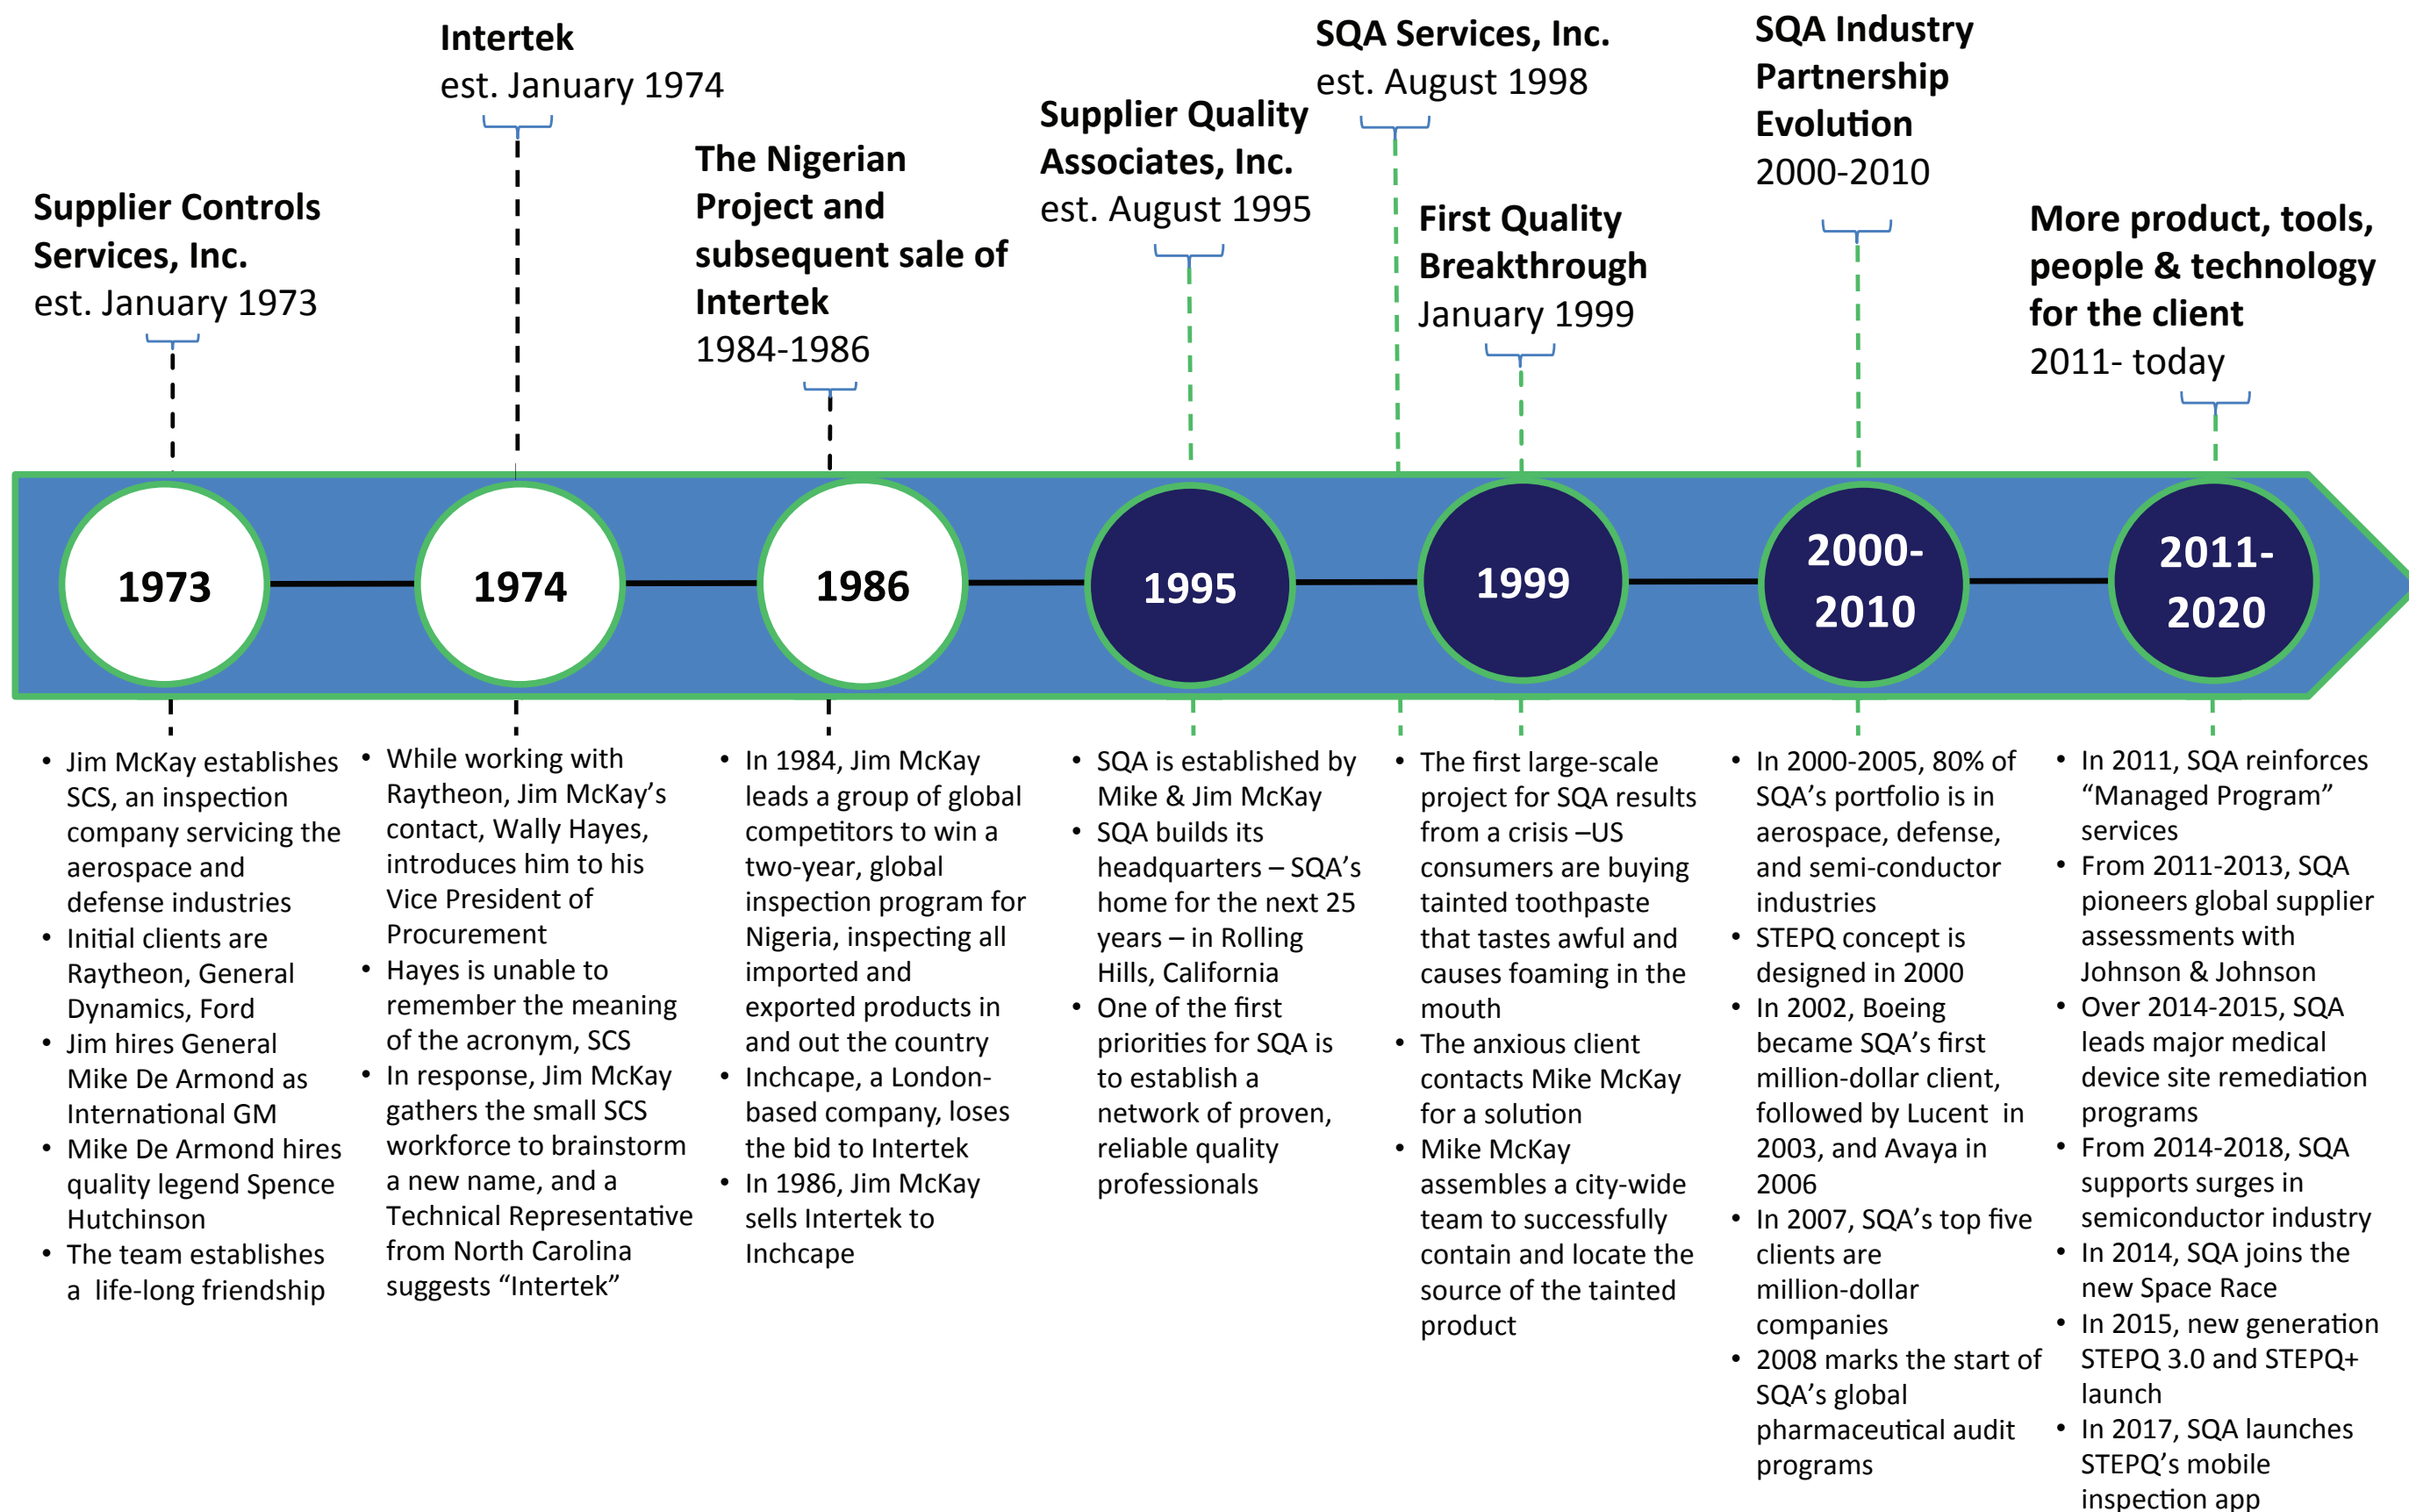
**Supplier Controls Services, Inc.**
est. January 1973

**Intertek**
est. January 1974

**The Nigerian Project and subsequent sale of Intertek**
1984-1986

**Supplier Quality Associates, Inc.**
est. August 1995

**SQA Services, Inc.**
est. August 1998

**First Quality Breakthrough**
January 1999

**SQA Industry Partnership Evolution**
2000-2010

**More product, tools, people & technology for the client**
2011- today

1973

1974

1986

1995

1999

2000-2010

2011-2020

- Jim McKay establishes SCS, an inspection company servicing the aerospace and defense industries
- Initial clients are Raytheon, General Dynamics, Ford
- Jim hires General Mike De Armond as International GM
- Mike De Armond hires quality legend Spence Hutchinson
- The team establishes a life-long friendship

- While working with Raytheon, Jim McKay's contact, Wally Hayes, introduces him to his Vice President of Procurement
- Hayes is unable to remember the meaning of the acronym, SCS
- In response, Jim McKay gathers the small SCS workforce to brainstorm a new name, and a Technical Representative from North Carolina suggests "Intertek"

- In 1984, Jim McKay leads a group of global competitors to win a two-year, global inspection program for Nigeria, inspecting all imported and exported products in and out the country
- Inchcape, a London-based company, loses the bid to Intertek
- In 1986, Jim McKay sells Intertek to Inchcape

- SQA is established by Mike & Jim McKay
- SQA builds its headquarters – SQA's home for the next 25 years – in Rolling Hills, California
- One of the first priorities for SQA is to establish a network of proven, reliable quality professionals

- The first large-scale project for SQA results from a crisis –US consumers are buying tainted toothpaste that tastes awful and causes foaming in the mouth
- The anxious client contacts Mike McKay for a solution
- Mike McKay assembles a city-wide team to successfully contain and locate the source of the tainted product

- In 2000-2005, 80% of SQA's portfolio is in aerospace, defense, and semi-conductor industries
- STEPQ concept is designed in 2000
- In 2002, Boeing became SQA's first million-dollar client, followed by Lucent in 2003, and Avaya in 2006
- In 2007, SQA's top five clients are million-dollar companies
- 2008 marks the start of SQA's global pharmaceutical audit programs

- In 2011, SQA reinforces "Managed Program" services
- From 2011-2013, SQA pioneers global supplier assessments with Johnson & Johnson
- Over 2014-2015, SQA leads major medical device site remediation programs
- From 2014-2018, SQA supports surges in semiconductor industry
- In 2014, SQA joins the new Space Race
- In 2015, new generation STEPQ 3.0 and STEPQ+ launch
- In 2017, SQA launches STEPQ's mobile inspection app